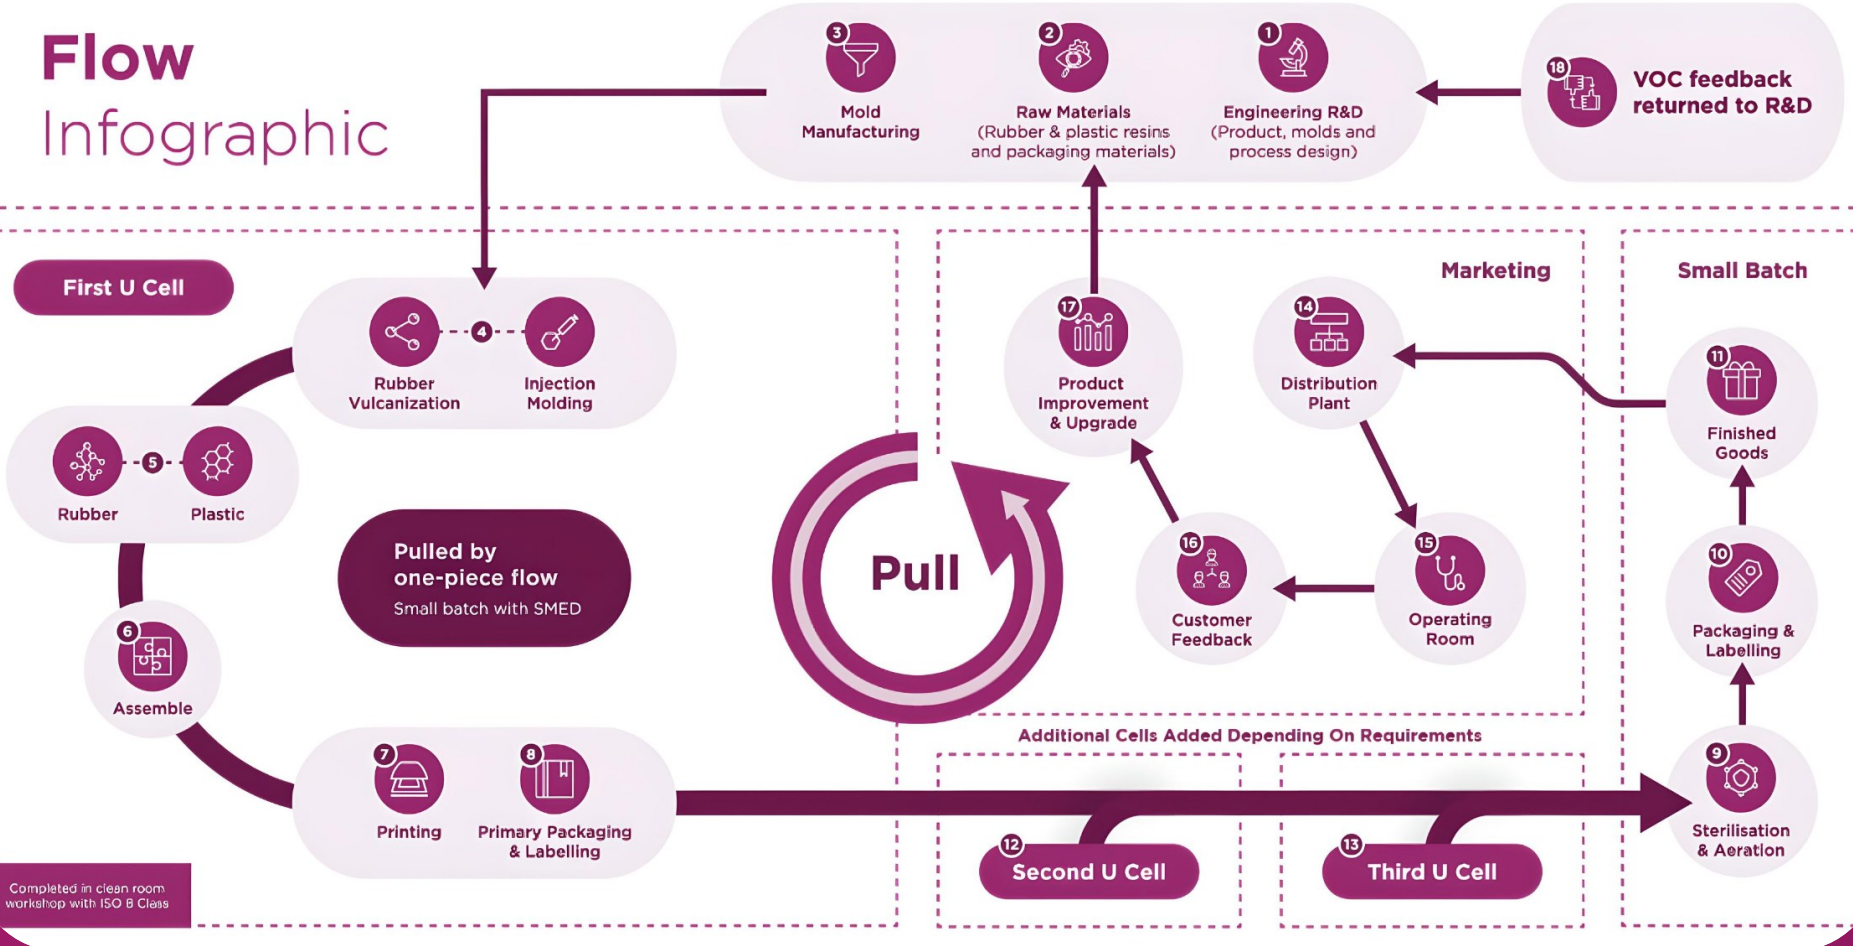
Flow
Infographic

3
Mold Manufacturing

2
Raw Materials (Rubber & plastic resins and packaging materials)

1
Engineering R&D (Product, molds and process design)

18
VOC feedback returned to R&D

First U Cell

Rubber Vulcanization
4
Injection Molding

Rubber
5
Plastic

Pulled by one-piece flow
Small batch with SMED

6
Assemble

7
Printing

8
Primary Packaging & Labelling

Completed in clean room workshop with ISO 8 Class

Pull

Marketing

17
Product Improvement & Upgrade

14
Distribution Plant

16
Customer Feedback

15
Operating Room

Small Batch

11
Finished Goods

10
Packaging & Labelling

9
Sterilisation & Aeration

Additional Cells Added Depending On Requirements

12
Second U Cell

13
Third U Cell